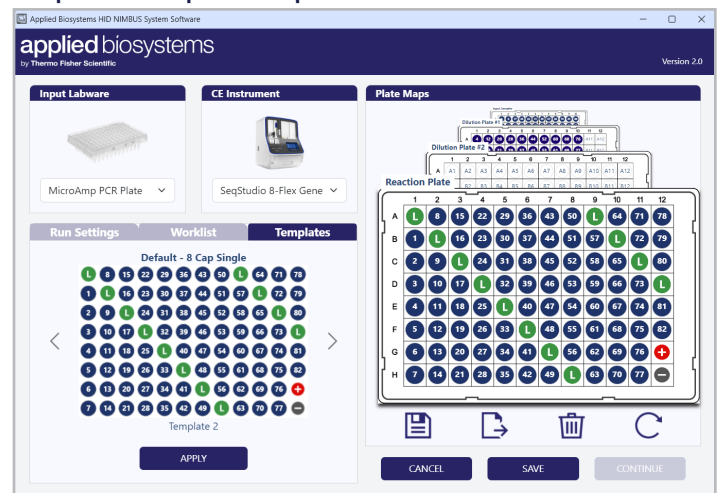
Applied Biosystems HID NIMBUS System Software

applied biosystems
by Thermo Fisher Scientific

Version 2.0

Input Labware

MicroAmp PCR Plate

CE Instrument

SeqStudio 8-Flex Gene

Plate Maps

Input Samples

Dilution Plate #1

Dilution Plate #2

Reaction Plate

Run Settings | Worklist | Templates

Default - 8 Cap Single

| L | 8 | 15 | 22 | 29 | 36 | 43 | 50 | L | 64 | 71 | 78 |
|---|---|---|---|---|---|---|---|---|---|---|---|
| 1 | L | 16 | 23 | 30 | 37 | 44 | 51 | 57 | L | 72 | 79 |
| 2 | 9 | L | 24 | 31 | 38 | 45 | 52 | 58 | 65 | L | 80 |
| 3 | 10 | 17 | L | 32 | 39 | 46 | 53 | 59 | 66 | 73 | L |
| 4 | 11 | 18 | 25 | L | 40 | 47 | 54 | 60 | 67 | 74 | 81 |
| 5 | 12 | 19 | 26 | 33 | L | 48 | 55 | 61 | 68 | 75 | 82 |
| 6 | 13 | 20 | 27 | 34 | 41 | L | 56 | 62 | 69 | 76 | + |
| 7 | 14 | 21 | 28 | 35 | 42 | 49 | L | 63 | 70 | 77 | − |

Template 2

APPLY

| | 1 | 2 | 3 | 4 | 5 | 6 | 7 | 8 | 9 | 10 | 11 | 12 |
|---|---|---|---|---|---|---|---|---|---|---|---|---|
| A | L | 8 | 15 | 22 | 29 | 36 | 43 | 50 | L | 64 | 71 | 78 |
| B | 1 | L | 16 | 23 | 30 | 37 | 44 | 51 | 57 | L | 72 | 79 |
| C | 2 | 9 | L | 24 | 31 | 38 | 45 | 52 | 58 | 65 | L | 80 |
| D | 3 | 10 | 17 | L | 32 | 39 | 46 | 53 | 59 | 66 | 73 | L |
| E | 4 | 11 | 18 | 25 | L | 40 | 47 | 54 | 60 | 67 | 74 | 81 |
| F | 5 | 12 | 19 | 26 | 33 | L | 48 | 55 | 61 | 68 | 75 | 82 |
| G | 6 | 13 | 20 | 27 | 34 | 41 | L | 56 | 62 | 69 | 76 | + |
| H | 7 | 14 | 21 | 28 | 35 | 42 | 49 | L | 63 | 70 | 77 | − |

CANCEL

SAVE

CONTINUE